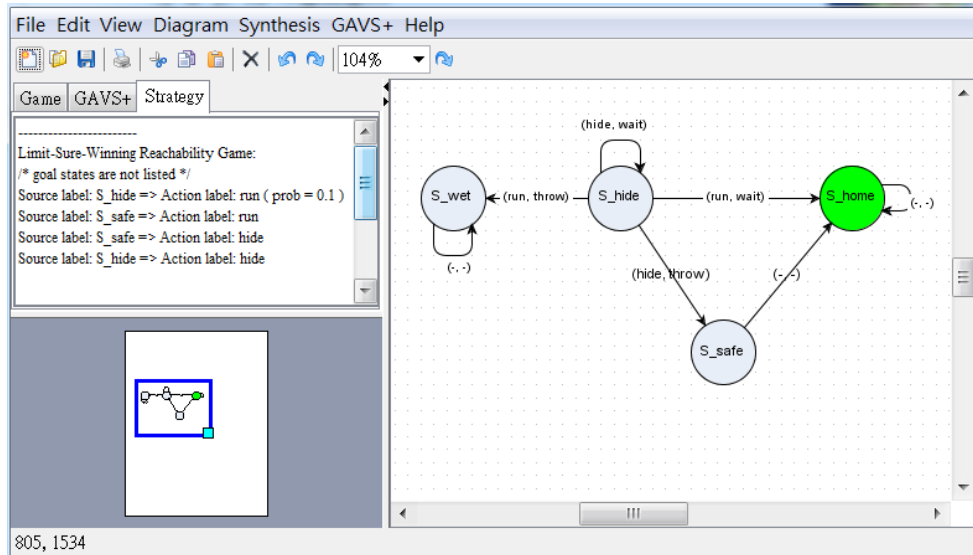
File Edit View Diagram Synthesis GAVS+ Help

104%

Game GAVS+ Strategy

------------------------
Limit-Sure-Winning Reachability Game:
/* goal states are not listed */
Source label: S_hide => Action label: run ( prob = 0.1 )
Source label: S_safe => Action label: run
Source label: S_safe => Action label: hide
Source label: S_hide => Action label: hide

(hide, wait)
S_wet
(run, throw)
S_hide
(run, wait)
S_home
(-, -)
(-, -)
(hide, throw)
(-, -)
S_safe

805, 1534